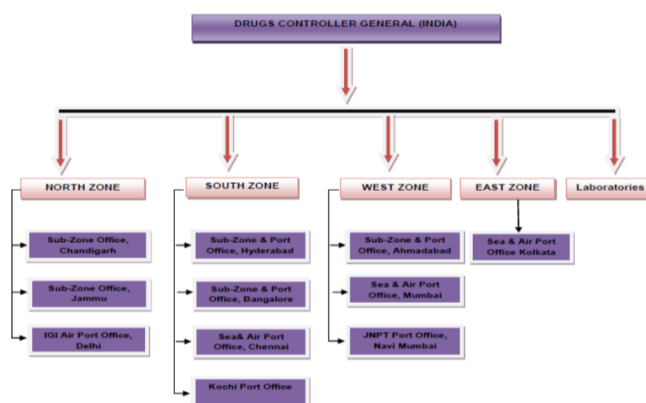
DRUGS CONTROLLER GENERAL (INDIA)

NORTH ZONE

Sub-Zone Office, Chandigarh

Sub-Zone Office, Jammu

IGI Air Port Office, Delhi

SOUTH ZONE

Sub-Zone & Port Office, Hyderabad

Sub-Zone & Port Office, Bangalore

Sea& Air Port Office, Chennai

Kochi Port Office

WEST ZONE

Sub-Zone & Port Office, Ahmadabad

Sea & Air Port Office, Mumbai

JNPT Port Office, Navi Mumbai

EAST ZONE

Sea & Air Port Office Kolkata

Laboratories